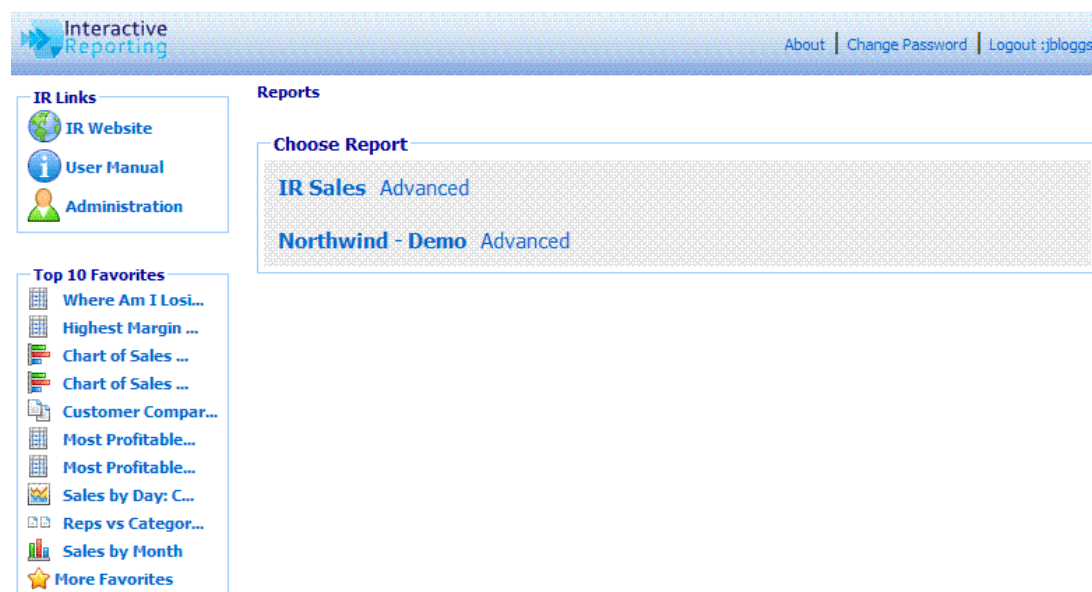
Interactive Reporting

About | Change Password | Logout :jbloggs

IR Links
IR Website
User Manual
Administration

Top 10 Favorites
Where Am I Losi...
Highest Margin ...
Chart of Sales ...
Chart of Sales ...
Customer Compar...
Most Profitable...
Most Profitable...
Sales by Day: C...
Reps vs Categor...
Sales by Month
More Favorites

Reports

Choose Report
IR Sales Advanced
Northwind - Demo Advanced